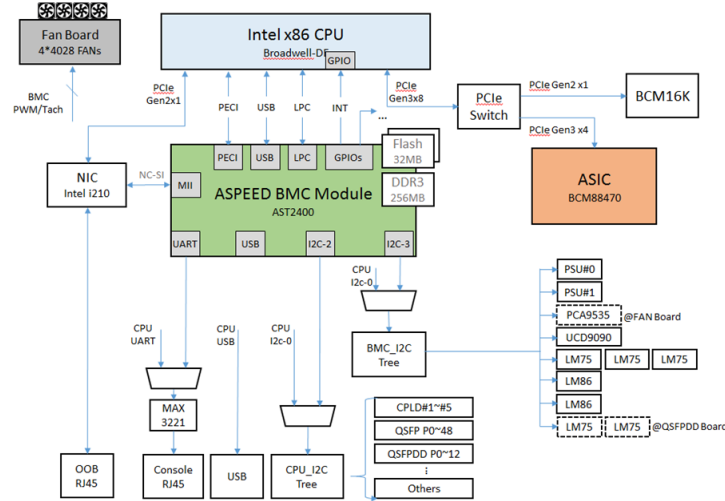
Fan Board
4*4028 FANs

BMC
PWM/Tach

Intel x86 CPU
Broadwell-DE
GPIO

PCIe
Gen2x1

PECI
USB
LPC
INT

PCIe
Gen3x8

PCIe
Switch

PCIe Gen2 x1
BCM16K

PCIe Gen3 x4
ASIC
BCM88470

NIC
Intel i210

NC-SI

MII
PECI
USB
LPC
GPIOs
ASPEED BMC Module
AST2400
UART
USB
I2C-2
I2C-3

Flash
32MB
DDR3
256MB

CPU
I2c-0

BMC_I2C
Tree

PSU#0
PSU#1
PCA9535
@FAN Board
UCD9090
LM75
LM75
LM75
LM86
LM86
LM75
LM75
@QSFPDD Board

CPU
UART

CPU
USB

CPU
I2c-0

MAX
3221

CPLD#1~#5
QSFP P0~48
QSFPDD P0~12
⋮
Others

OOB
RJ45

Console
RJ45

USB

CPU_I2C
Tree